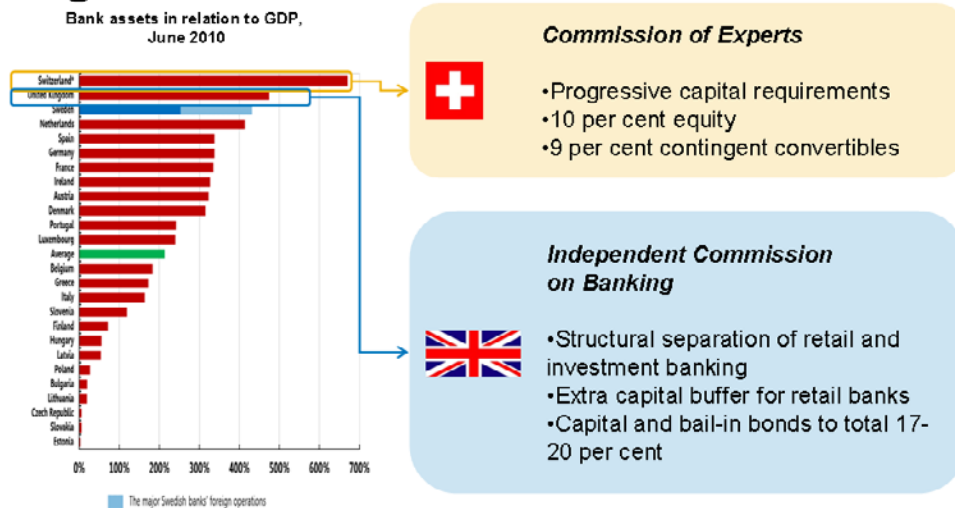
Bank assets in relation to GDP, June 2010

Switzerland*
United Kingdom
Sweden
Netherlands
Spain
Germany
France
Ireland
Austria
Denmark
Portugal
Luxembourg
Average
Belgium
Greece
Italy
Slovenia
Finland
Hungary
Latvia
Poland
Bulgaria
Lithuania
Czech Republic
Slovakia
Estonia

0% 100% 200% 300% 400% 500% 600% 700%

The major Swedish banks' foreign operations

Commission of Experts

•Progressive capital requirements
•10 per cent equity
•9 per cent contingent convertibles

Independent Commission on Banking

•Structural separation of retail and investment banking
•Extra capital buffer for retail banks
•Capital and bail-in bonds to total 17-20 per cent